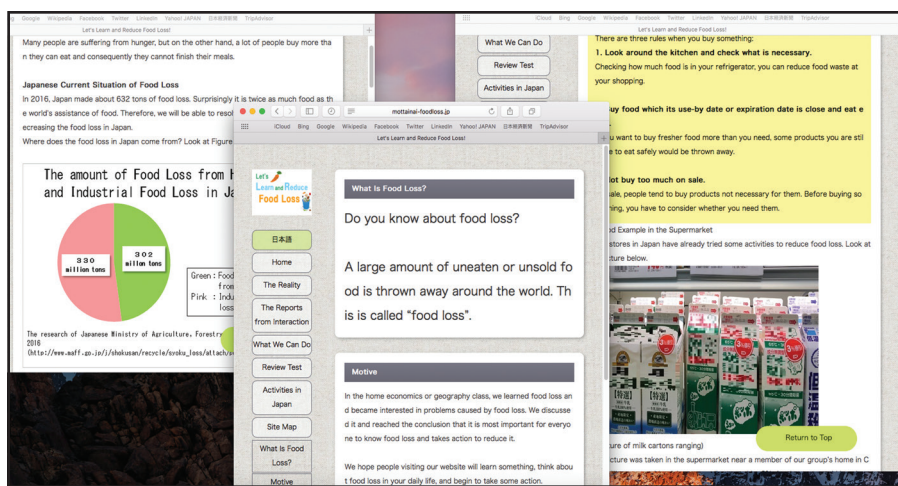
d Google Wikipedia Facebook Twitter LinkedIn Yahoo! JAPAN 日本経済新聞 TripAdvisor

Let's Learn and Reduce Food Loss!

Many people are suffering from hunger, but on the other hand, a lot of people buy more than they can eat and consequently they cannot finish their meals.

Japanese Current Situation of Food Loss

In 2016, Japan made about 632 tons of food loss. Surprisingly it is twice as much food as the world's assistance of food. Therefore, we will be able to resol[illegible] ecreasing the food loss in Japan.

Where does the food loss in Japan come from? Look at Figure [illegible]

The amount of Food Loss from H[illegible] and Industrial Food Loss in Ja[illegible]

330 million tons

302 million tons

Green : Food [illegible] from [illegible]
Pink : Indu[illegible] loss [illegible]

The research of Japanese Ministry of Agriculture, Forestry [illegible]
2016
(http://www.maff.go.jp/j/shokusan/recycle/syoku_loss/attach/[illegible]

iCloud Bing Google Wikipedia Facebook Twitter LinkedIn Yahoo! JAPAN 日本経済新聞 TripAdvisor

What We Can Do

Review Test

Activities in Japan

There are three rules when you buy something:

1. Look around the kitchen and check what is necessary.

Checking how much food is in your refrigerator, you can reduce food waste at your shopping.

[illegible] buy food which its use-by date or expiration date is close and eat e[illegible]

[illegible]u want to buy fresher food more than you need, some products you are stil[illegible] to eat safely would be thrown away.

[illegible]lot buy too much on sale.

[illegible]sale, people tend to buy products not necessary for them. Before buying so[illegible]ing, you have to consider whether you need them.

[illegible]d Example in the Supermarket

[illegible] stores in Japan have already tried some activities to reduce food loss. Look at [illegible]cture below.

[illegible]ure of milk cartons ranging)

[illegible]cture was taken in the supermarket near a member of our group's home in C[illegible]

Return to Top

mottainai-foodloss.jp

iCloud Bing Google Wikipedia Facebook Twitter LinkedIn Yahoo! JAPAN 日本経済新聞 TripAdvisor

Let's Learn and Reduce Food Loss!

Let's Learn and Reduce Food Loss

日本語

Home

The Reality

The Reports from Interaction

What We Can Do

Review Test

Activities in Japan

Site Map

What Is Food Loss?

Motive

What Is Food Loss?

Do you know about food loss?

A large amount of uneaten or unsold food is thrown away around the world. This is called "food loss".

Motive

In the home economics or geography class, we learned food loss and became interested in problems caused by food loss. We discussed it and reached the conclusion that it is most important for everyone to know food loss and takes action to reduce it.

We hope people visiting our website will learn something, think about food loss in your daily life, and begin to take some action.